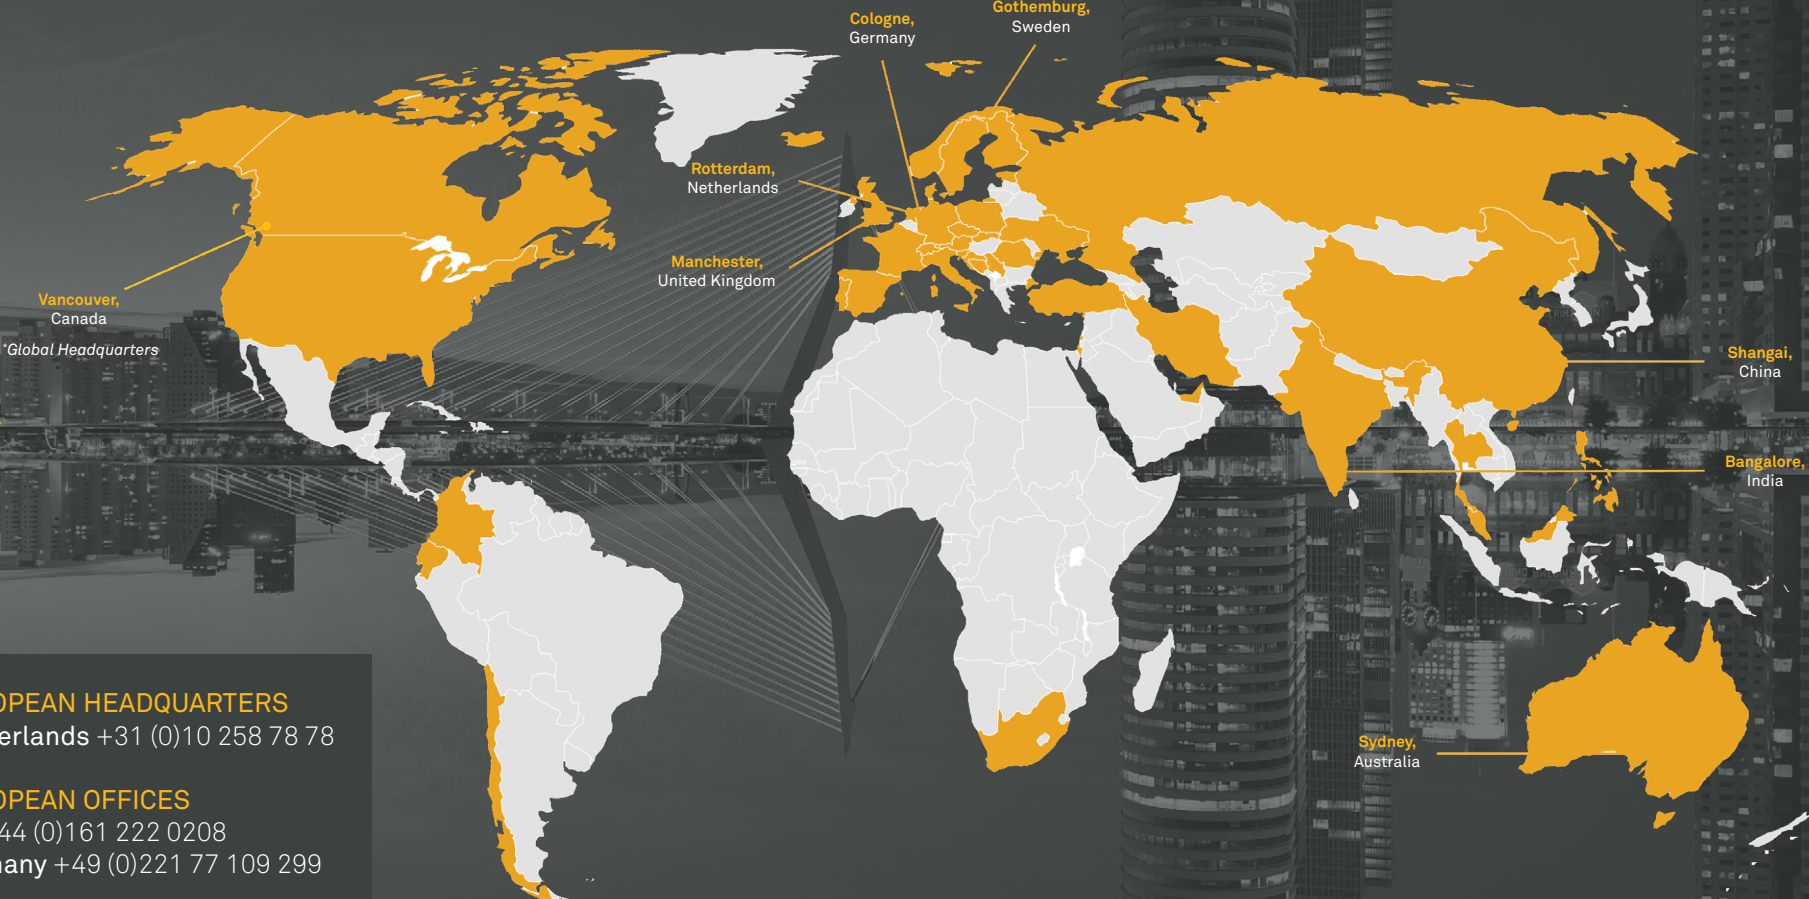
Cologne,
Germany

Gothemburg,
Sweden

Rotterdam,
Netherlands

Manchester,
United Kingdom

Vancouver,
Canada
*Global Headquarters

Shangai,
China

Bangalore,
India

Sydney,
Australia

OPEAN HEADQUARTERS
erlands +31 (0)10 258 78 78

OPEAN OFFICES
44 (0)161 222 0208
nany +49 (0)221 77 109 299